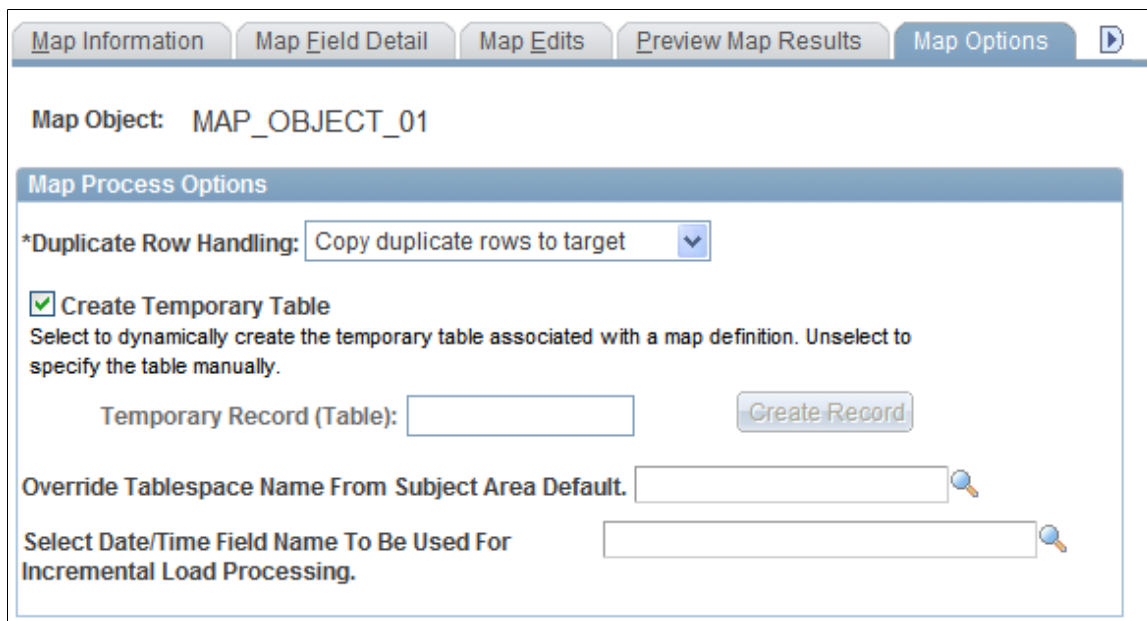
Map Information | Map Field Detail | Map Edits | Preview Map Results | Map Options

Map Object: MAP_OBJECT_01

Map Process Options

*Duplicate Row Handling: Copy duplicate rows to target

Create Temporary Table

Select to dynamically create the temporary table associated with a map definition. Unselect to specify the table manually.

Temporary Record (Table):

Create Record

Override Tablespace Name From Subject Area Default.

Select Date/Time Field Name To Be Used For Incremental Load Processing.